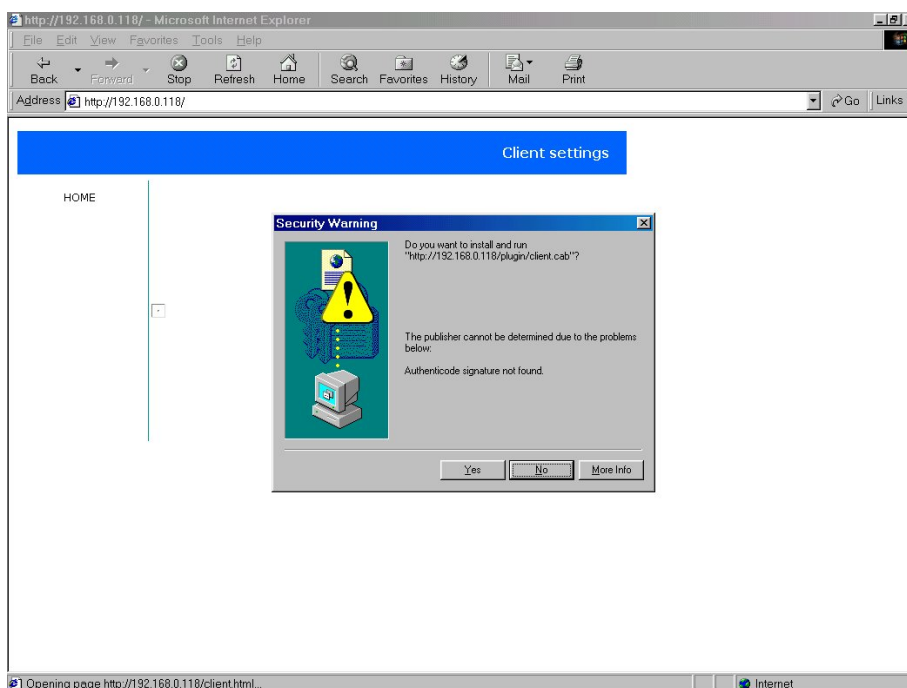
http://192.168.0.118/ - Microsoft Internet Explorer

File Edit View Favorites Tools Help

Back Forward Stop Refresh Home Search Favorites History Mail Print

Address http://192.168.0.118/

Go Links

Client settings

HOME

Security Warning

Do you want to install and run "http://192.168.0.118/plugin/client.cab"?

The publisher cannot be determined due to the problems below:

Authenticode signature not found.

Yes No More Info

Opening page http://192.168.0.118/client.html...

Internet